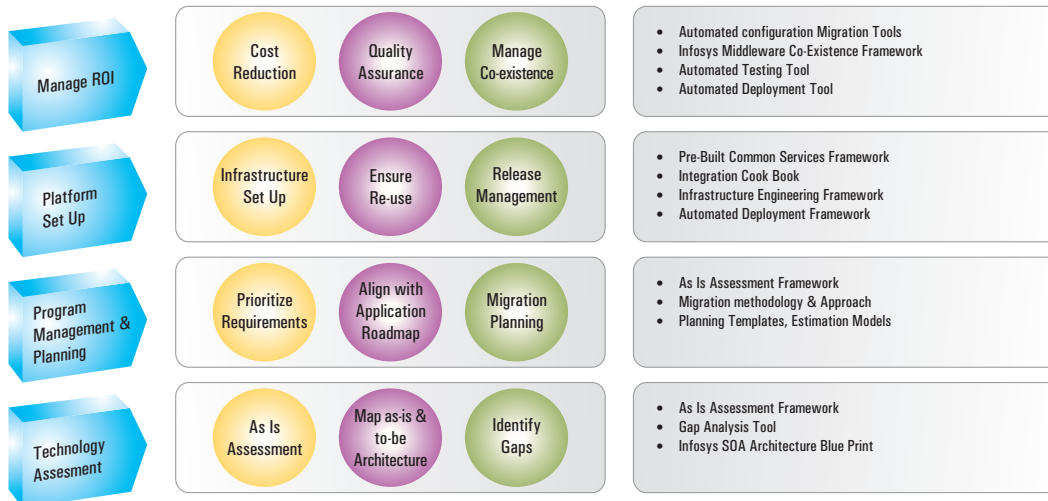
Manage ROI

Cost Reduction

Quality Assurance

Manage Co-existence

- Automated configuration Migration Tools
- Infosys Middleware Co-Existence Framework
- Automated Testing Tool
- Automated Deployment Tool

Platform Set Up

Infrastructure Set Up

Ensure Re-use

Release Management

- Pre-Built Common Services Framework
- Integration Cook Book
- Infrastructure Engineering Framework
- Automated Deployment Framework

Program Management & Planning

Prioritize Requirements

Align with Application Roadmap

Migration Planning

- As Is Assessment Framework
- Migration methodology & Approach
- Planning Templates, Estimation Models

Technology Assesment

As Is Assessment

Map as-is & to-be Architecture

Identify Gaps

- As Is Assessment Framework
- Gap Analysis Tool
- Infosys SOA Architecture Blue Print